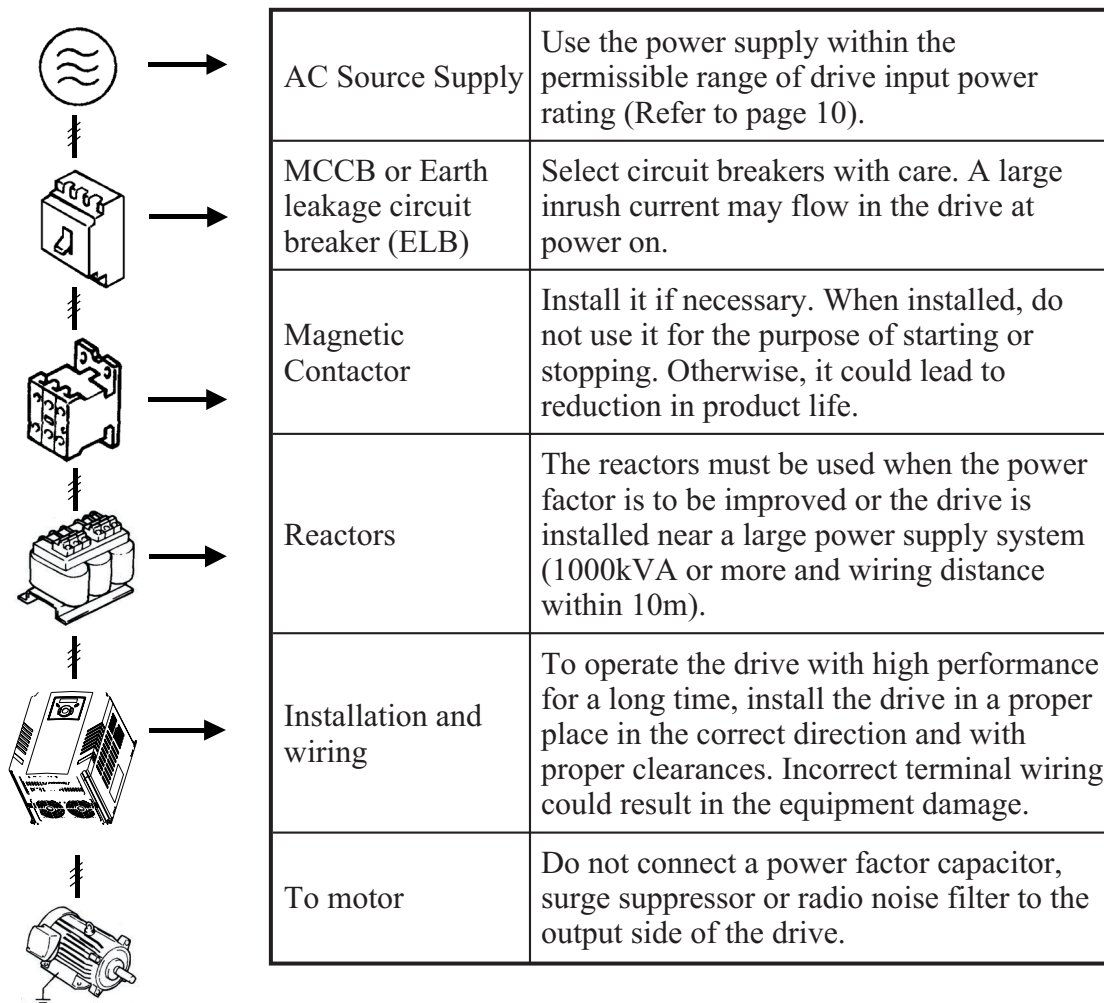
| | |
|---|---|
| AC Source Supply | Use the power supply within the permissible range of drive input power rating (Refer to page 10). |
| MCCB or Earth leakage circuit breaker (ELB) | Select circuit breakers with care. A large inrush current may flow in the drive at power on. |
| Magnetic Contactor | Install it if necessary. When installed, do not use it for the purpose of starting or stopping. Otherwise, it could lead to reduction in product life. |
| Reactors | The reactors must be used when the power factor is to be improved or the drive is installed near a large power supply system (1000kVA or more and wiring distance within 10m). |
| Installation and wiring | To operate the drive with high performance for a long time, install the drive in a proper place in the correct direction and with proper clearances. Incorrect terminal wiring could result in the equipment damage. |
| To motor | Do not connect a power factor capacitor, surge suppressor or radio noise filter to the output side of the drive. |